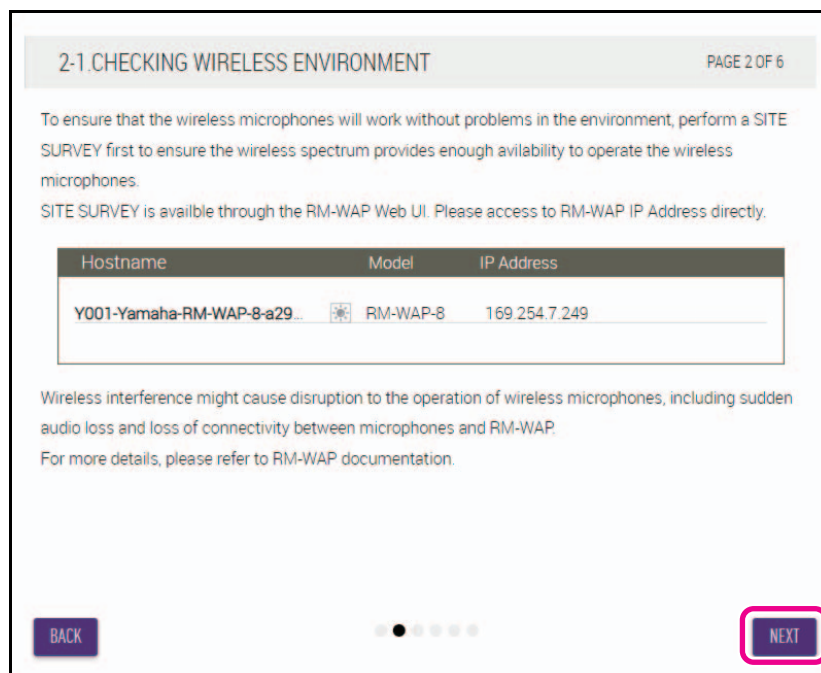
2-1.CHECKING WIRELESS ENVIRONMENT

PAGE 2 OF 6

To ensure that the wireless microphones will work without problems in the environment, perform a SITE SURVEY first to ensure the wireless spectrum provides enough avilability to operate the wireless microphones.
SITE SURVEY is availble through the RM-WAP Web UI. Please access to RM-WAP IP Address directly.

| Hostname | Model | IP Address |
|---|---|---|
| Y001-Yamaha-RM-WAP-8-a29... | RM-WAP-8 | 169.254.7.249 |

Wireless interference might cause disruption to the operation of wireless microphones, including sudden audio loss and loss of connectivity between microphones and RM-WAP.
For more details, please refer to RM-WAP documentation.

BACK

NEXT